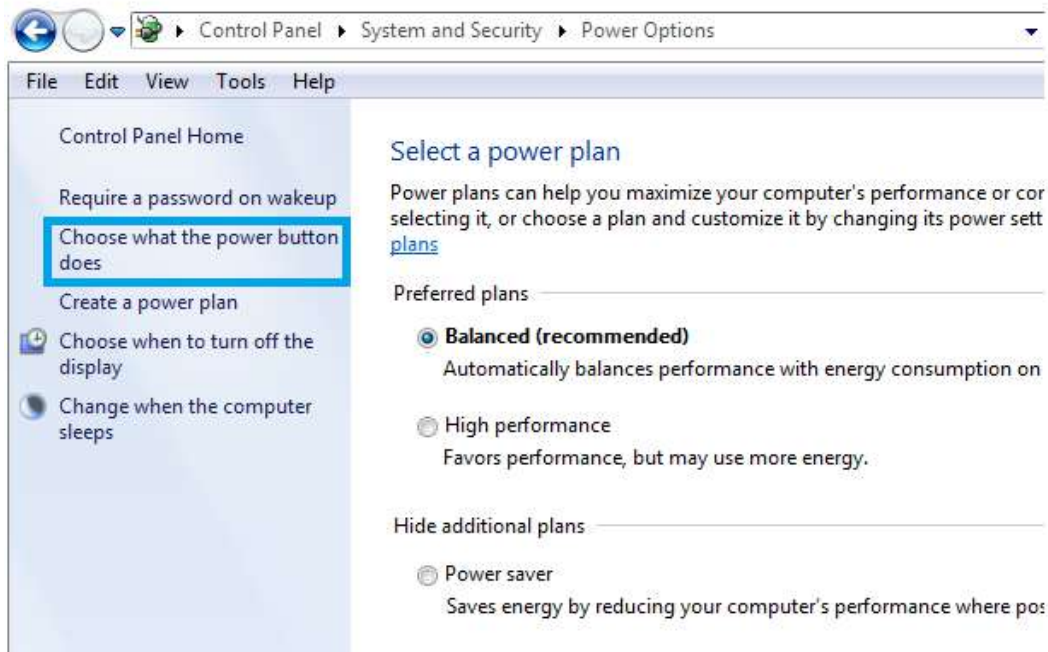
▸ Control Panel ▸ System and Security ▸ Power Options

File Edit View Tools Help

Control Panel Home

Require a password on wakeup

Choose what the power button does

Create a power plan

Choose when to turn off the display

Change when the computer sleeps

Select a power plan

Power plans can help you maximize your computer's performance or cor selecting it, or choose a plan and customize it by changing its power sett plans

Preferred plans

Balanced (recommended)
Automatically balances performance with energy consumption on

High performance
Favors performance, but may use more energy.

Hide additional plans

Power saver
Saves energy by reducing your computer's performance where pos